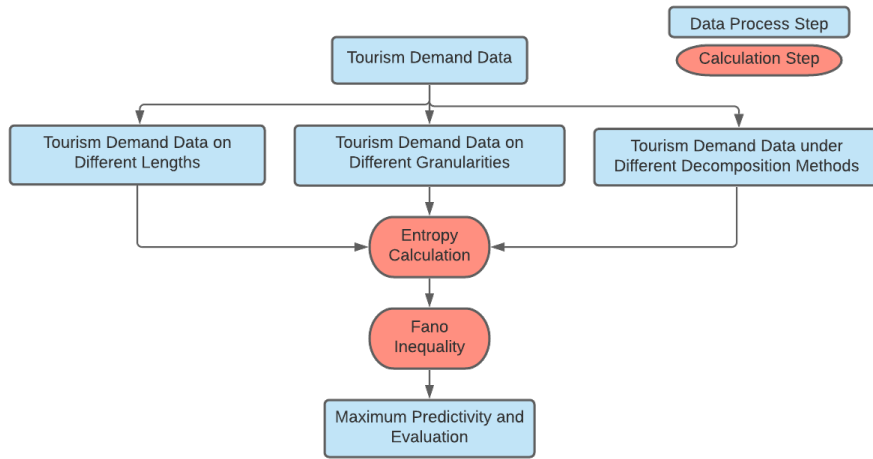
Data Process Step

Calculation Step

Tourism Demand Data

Tourism Demand Data on Different Lengths

Tourism Demand Data on Different Granularities

Tourism Demand Data under Different Decomposition Methods

Entropy Calculation

Fano Inequality

Maximum Predictivity and Evaluation